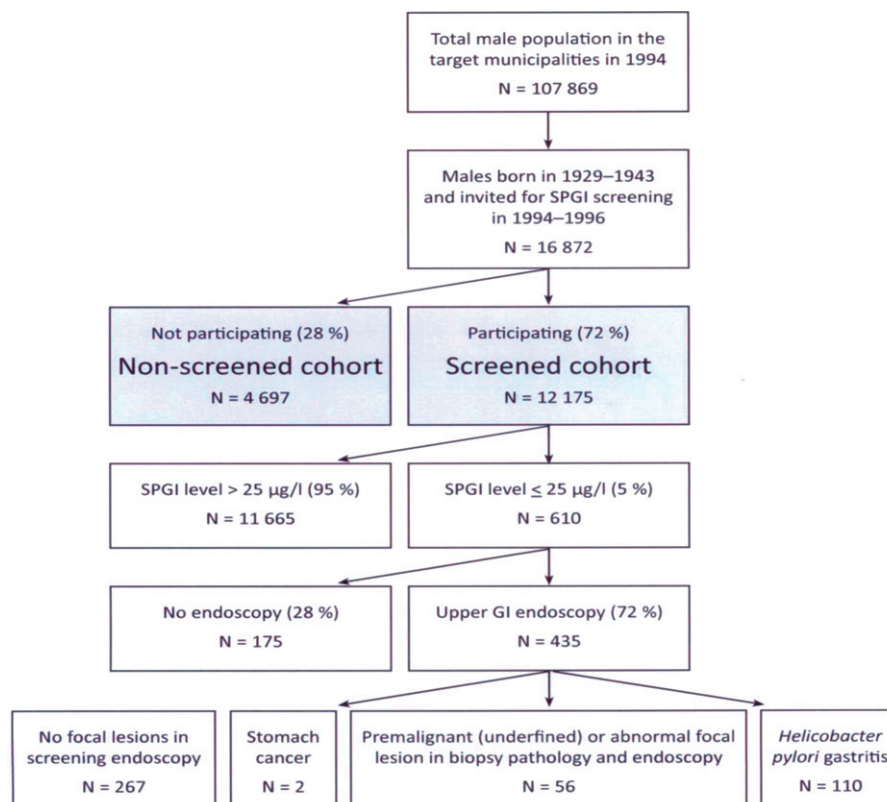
Total male population in the target municipalities in 1994
N = 107 869

Males born in 1929–1943 and invited for SPGI screening in 1994–1996
N = 16 872

Not participating (28 %)
Non-screened cohort
N = 4 697

Participating (72 %)
Screened cohort
N = 12 175

SPGI level > 25 μg/l (95 %)
N = 11 665

SPGI level ≤ 25 μg/l (5 %)
N = 610

No endoscopy (28 %)
N = 175

Upper GI endoscopy (72 %)
N = 435

No focal lesions in screening endoscopy
N = 267

Stomach cancer
N = 2

Premalignant (underfined) or abnormal focal lesion in biopsy pathology and endoscopy
N = 56

Helicobacter pylori gastritis
N = 110